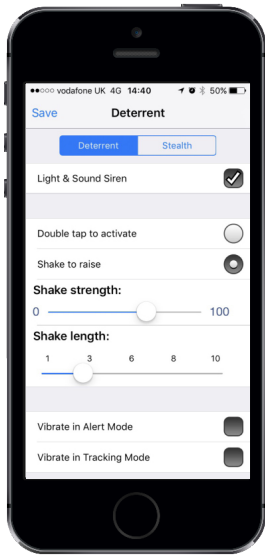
●●○○○ vodafone UK 4G 14:40 50%

Save Deterrent

Deterrent Stealth

Light & Sound Siren

Double tap to activate

Shake to raise

Shake strength:

0 100

Shake length:

1 3 6 8 10

Vibrate in Alert Mode

Vibrate in Tracking Mode